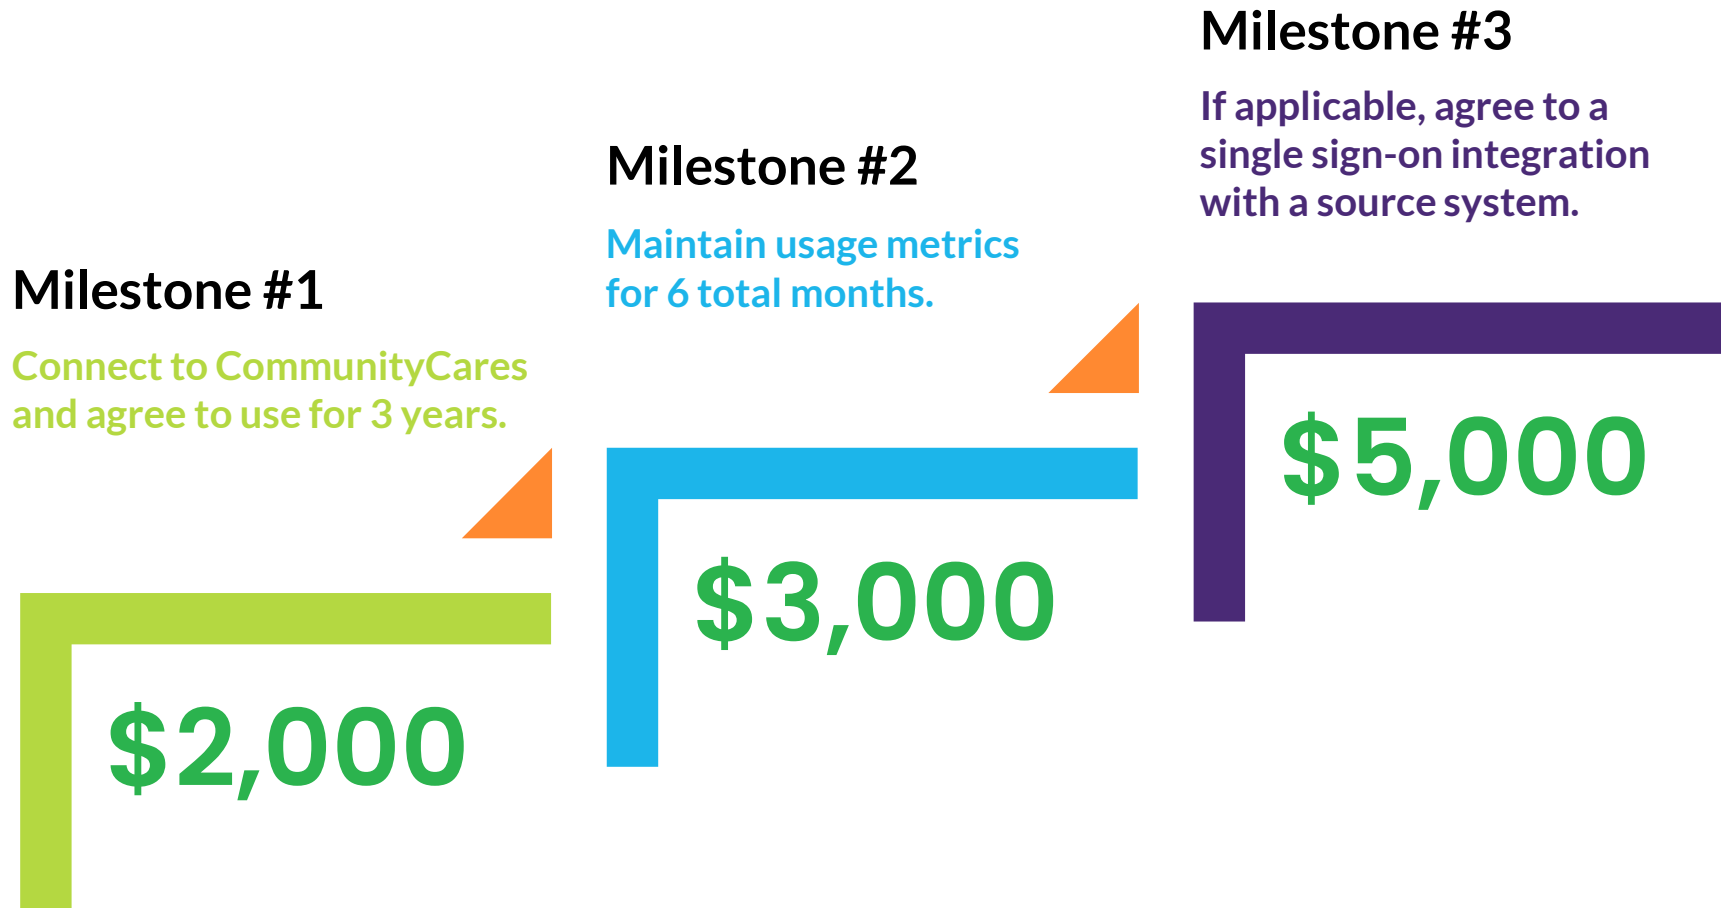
Milestone #1

Connect to CommunityCares and agree to use for 3 years.

$2,000

Milestone #2

Maintain usage metrics for 6 total months.

$3,000

Milestone #3

If applicable, agree to a single sign-on integration with a source system.

$5,000